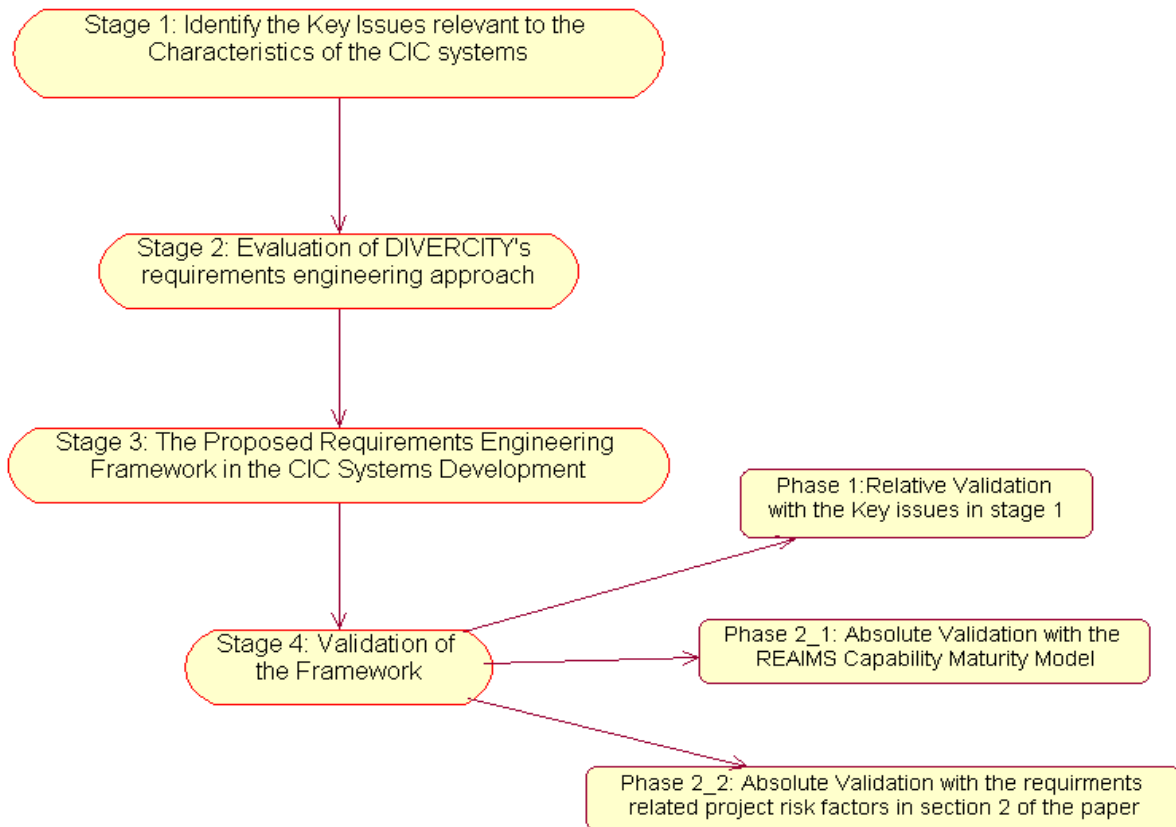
Stage 1: Identify the Key Issues relevant to the Characteristics of the CIC systems

Stage 2: Evaluation of DIVERCITY's requirements engineering approach

Stage 3: The Proposed Requirements Engineering Framework in the CIC Systems Development

Phase 1:Relative Validation with the Key issues in stage 1

Stage 4: Validation of the Framework

Phase 2_1: Absolute Validation with the REAIMS Capability Maturity Model

Phase 2_2: Absolute Validation with the requirments related project risk factors in section 2 of the paper